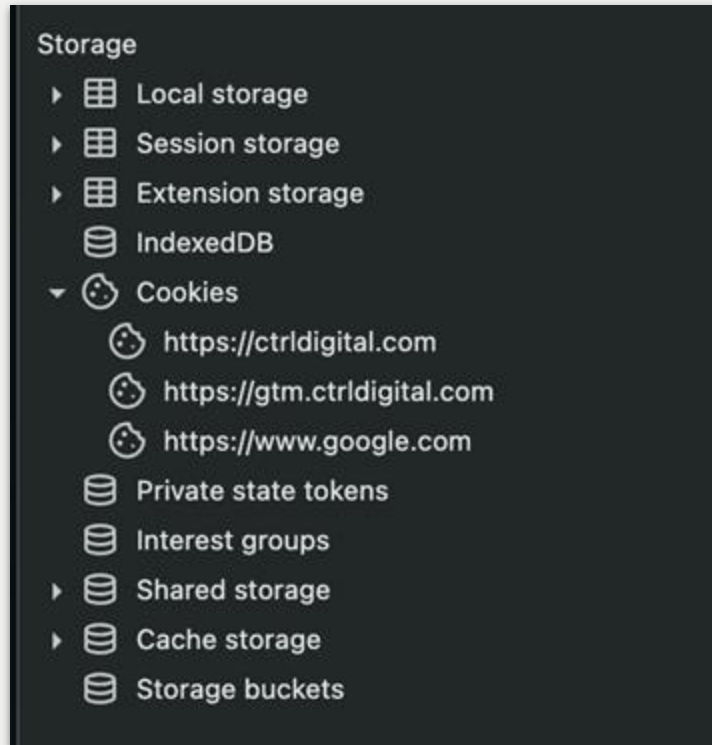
Storage
Local storage
Session storage
Extension storage
IndexedDB
Cookies
https://ctrldigital.com
https://gtm.ctrldigital.com
https://www.google.com
Private state tokens
Interest groups
Shared storage
Cache storage
Storage buckets